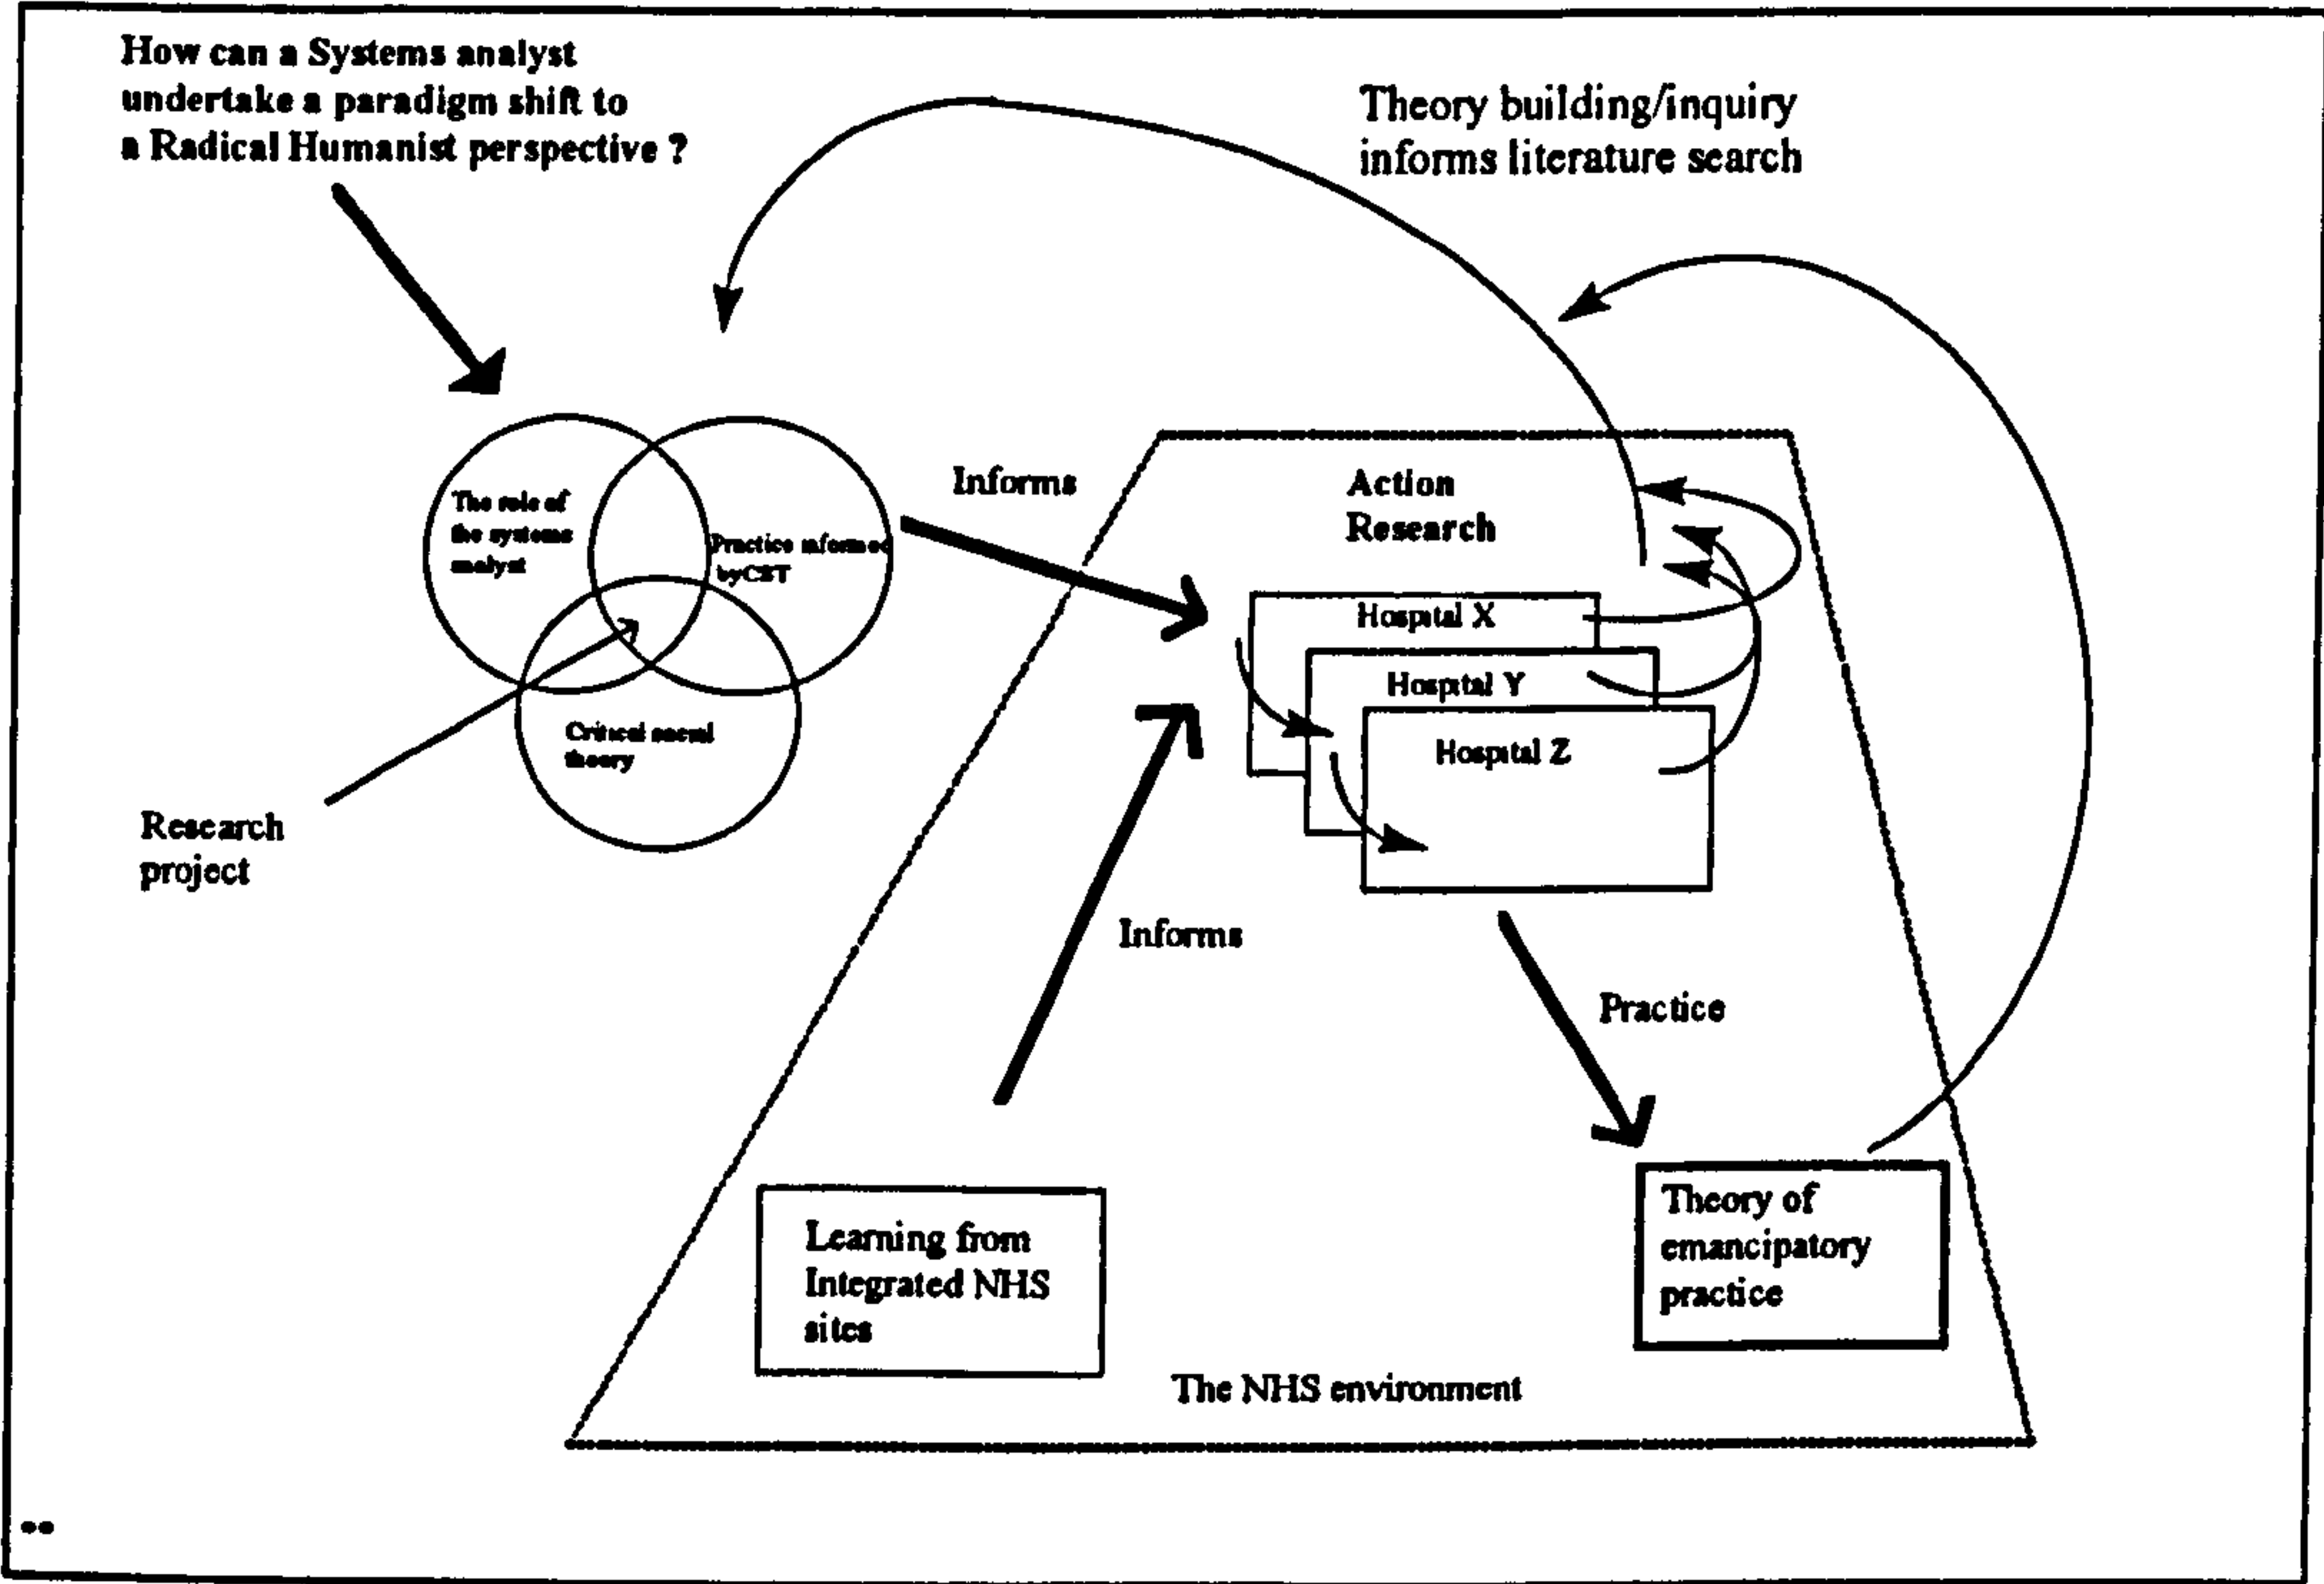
How can a Systems analyst undertake a paradigm shift to a Radical Humanist perspective ?

Theory building/inquiry informs literature search

The role of the systems analyst

Practice informed byCST

Critical social theory

Research project

Informs

Action Research

Hospital X

Hospital Y

Hospital Z

Informs

Practice

Learning from Integrated NHS sites

Theory of emancipatory practice

The NHS environment